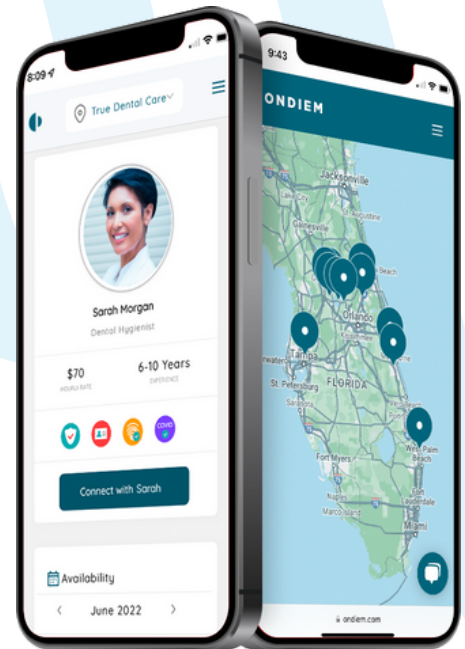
8:09

True Dental Care

Sarah Morgan

Dental Hygienist

$70
HOURLY RATE

6-10 Years
EXPERIENCE

COVID

Connect with Sarah

Availability

‹ June 2022 ›

9:43

ONDIEM

Jacksonville

St. Augustine

Gainesville

Orlando

Tampa

St. Petersburg

FLORIDA

West Palm Beach

Fort Myers

Naples

Miami

ondiem.com